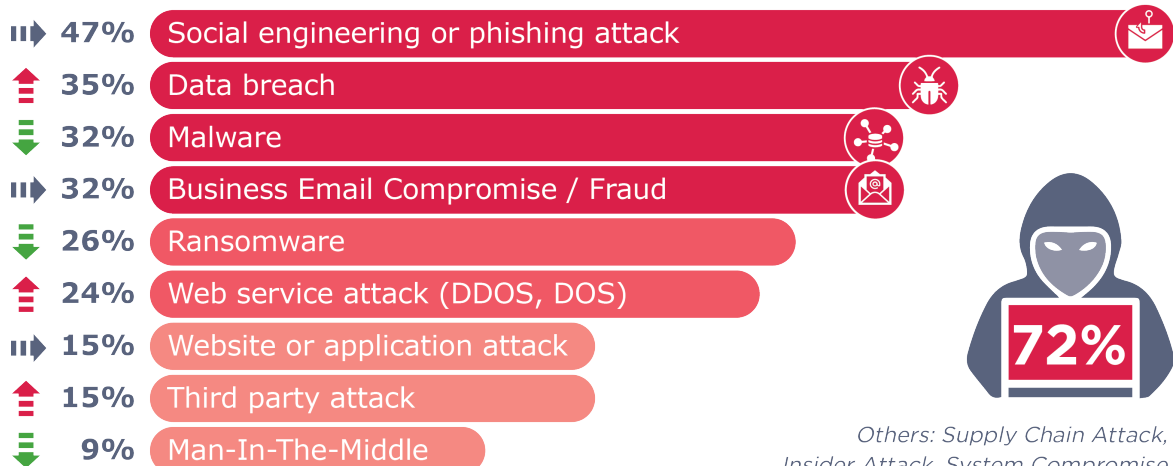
47% Social engineering or phishing attack
35% Data breach
32% Malware
32% Business Email Compromise / Fraud
26% Ransomware
24% Web service attack (DDOS, DOS)
15% Website or application attack
15% Third party attack
9% Man-In-The-Middle

72%

Others: Supply Chain Attack, Insider Attack, System Compromise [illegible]